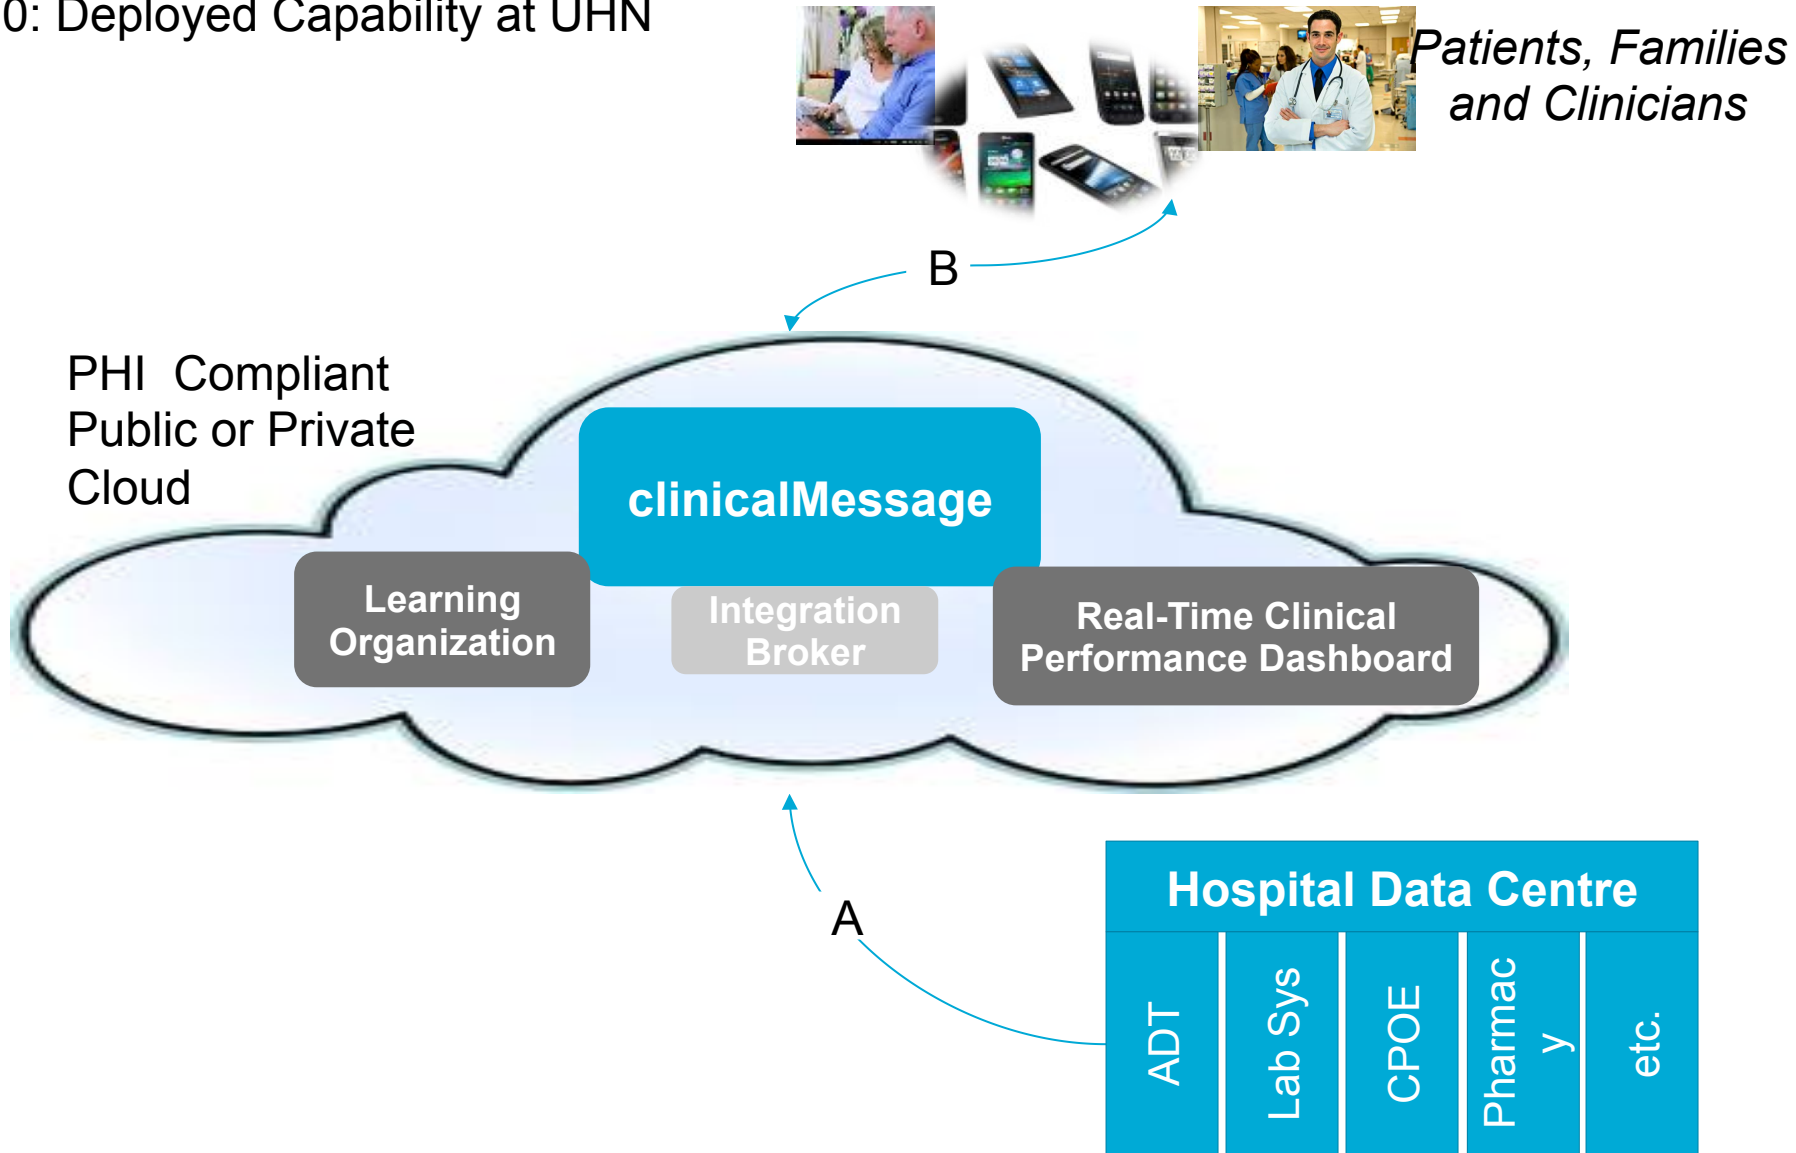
0: Deployed Capability at UHN

Patients, Families and Clinicians

B

PHI Compliant Public or Private Cloud

clinicalMessage

Learning Organization

Integration Broker

Real-Time Clinical Performance Dashboard

A

Hospital Data Centre

ADT

Lab Sys

CPOE

Pharmac y

etc.